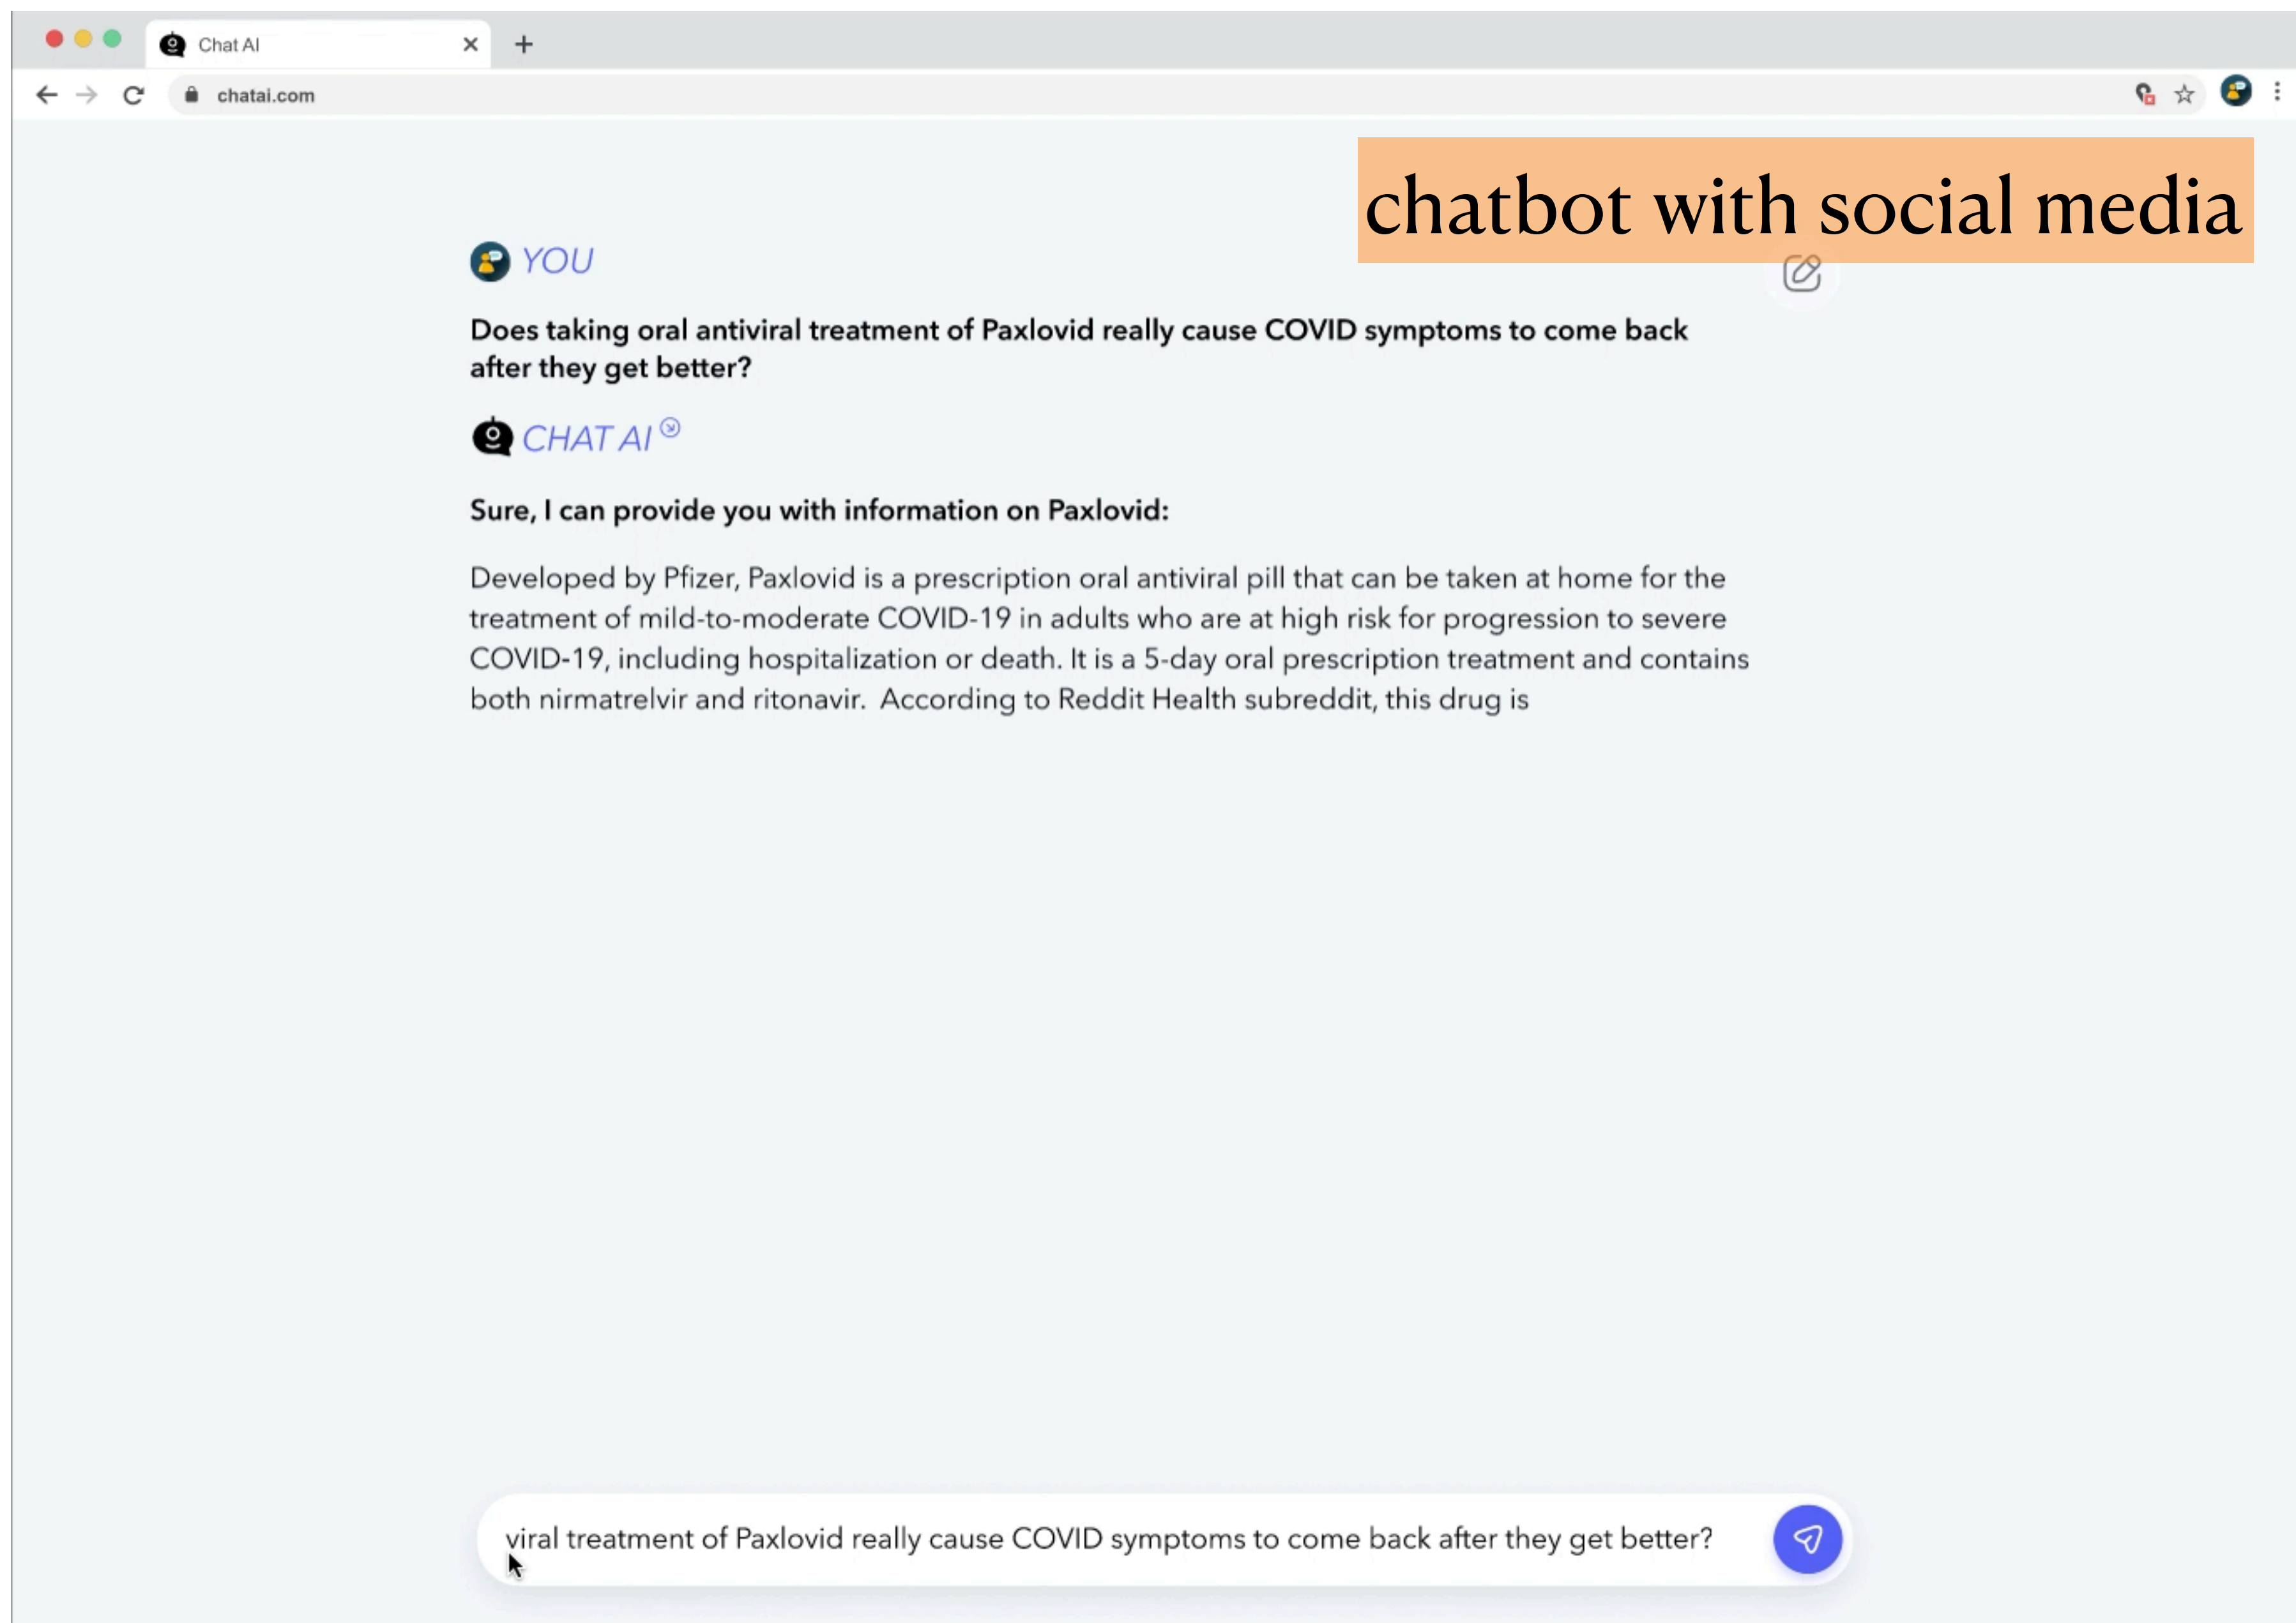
Chat AI

chatai.com

chatbot with social media

YOU

Does taking oral antiviral treatment of Paxlovid really cause COVID symptoms to come back after they get better?

CHAT AI

Sure, I can provide you with information on Paxlovid:

Developed by Pfizer, Paxlovid is a prescription oral antiviral pill that can be taken at home for the treatment of mild-to-moderate COVID-19 in adults who are at high risk for progression to severe COVID-19, including hospitalization or death. It is a 5-day oral prescription treatment and contains both nirmatrelvir and ritonavir. According to Reddit Health subreddit, this drug is

viral treatment of Paxlovid really cause COVID symptoms to come back after they get better?